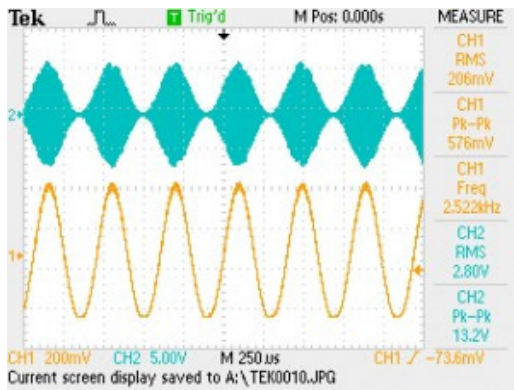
Tek T Trig'd M Pos: 0.000s MEASURE

CH1 RMS 206mV

CH1 Pk-Pk 576mV

CH1 Freq 2.522kHz

CH2 RMS 2.80V

CH2 Pk-Pk 13.2V

2

1

CH1 200mV CH2 5.00V M 250 µs CH1 ╱ -73.6mV

Current screen display saved to A:\TEK0010.JPG